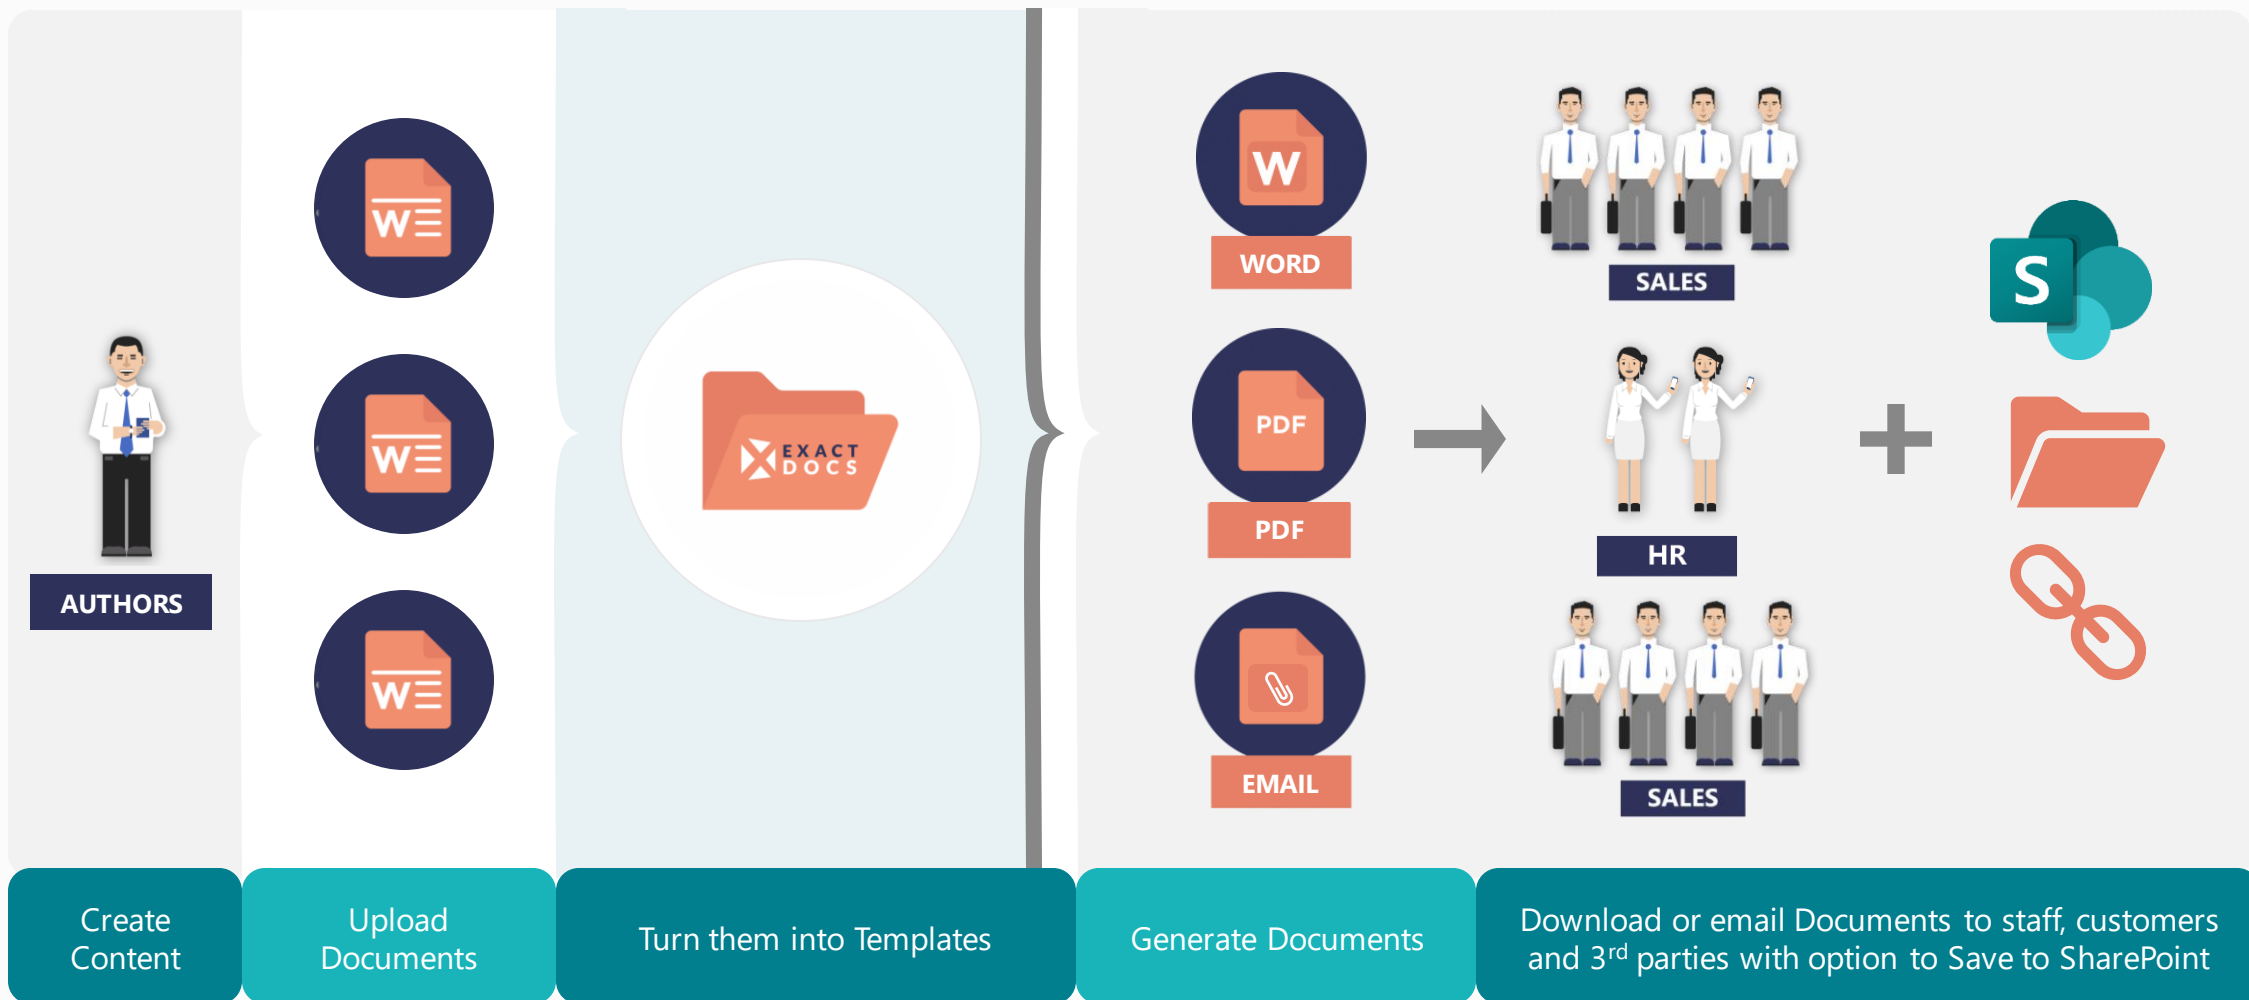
AUTHORS

W

W

W

EXACT DOCS

W
WORD

PDF
PDF

EMAIL

SALES

HR

SALES

S

Create Content

Upload Documents

Turn them into Templates

Generate Documents

Download or email Documents to staff, customers and 3$^{rd}$ parties with option to Save to SharePoint